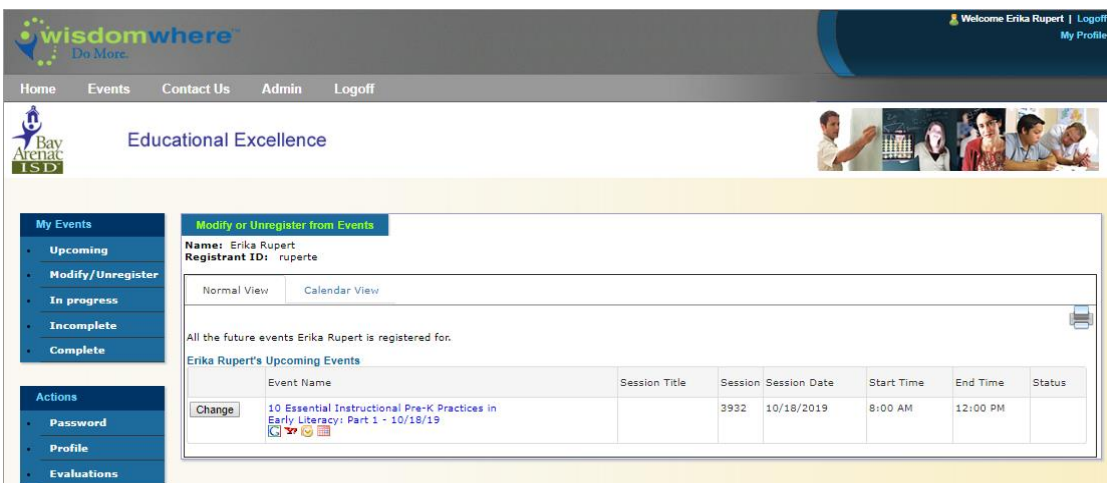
wisdomwhere
Do More.

Welcome Erika Rupert | Logoff
My Profile

Home Events Contact Us Admin Logoff

Bay Arenac ISD

Educational Excellence

My Events
Upcoming
Modify/Unregister
In progress
Incomplete
Complete

Actions
Password
Profile
Evaluations

Modify or Unregister from Events

Name: Erika Rupert
Registrant ID: ruperte

Normal View Calendar View

All the future events Erika Rupert is registered for.

Erika Rupert's Upcoming Events

| | Event Name | Session Title | Session | Session Date | Start Time | End Time | Status |
|---|---|---|---|---|---|---|---|
| Change | 10 Essential Instructional Pre-K Practices in Early Literacy: Part 1 - 10/18/19 | | 3932 | 10/18/2019 | 8:00 AM | 12:00 PM | |